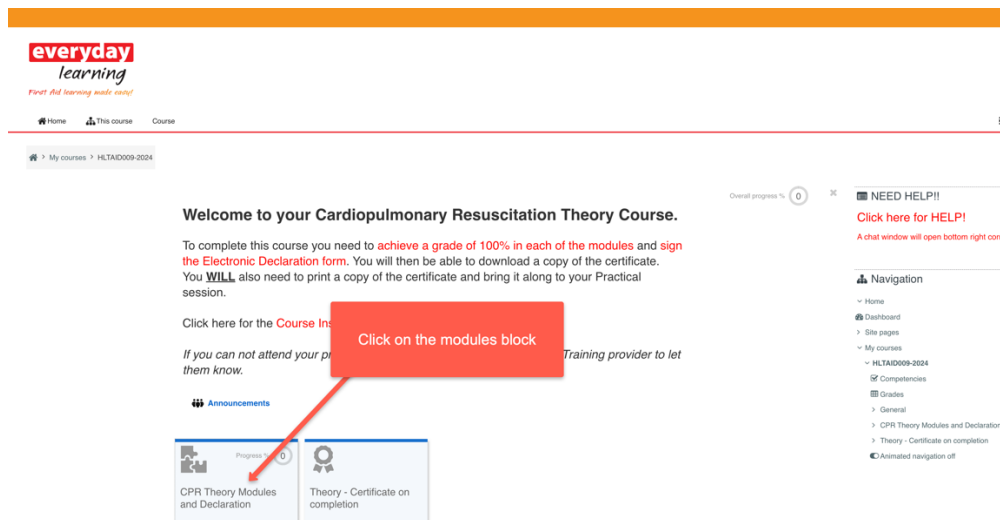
everyday learning
First Aid learning made easy!

Home This course Course

My courses > HLTAID009-2024

Overall progress % 0

Welcome to your Cardiopulmonary Resuscitation Theory Course.

To complete this course you need to achieve a grade of 100% in each of the modules and sign the Electronic Declaration form. You will then be able to download a copy of the certificate. You WILL also need to print a copy of the certificate and bring it along to your Practical session.

Click here for the Course Ins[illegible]

If you can not attend your pr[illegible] Training provider to let them know.

Click on the modules block

Announcements

Progress % 0

CPR Theory Modules and Declaration

Theory - Certificate on completion

NEED HELP!!

Click here for HELP!

A chat window will open bottom right cor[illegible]

Navigation

Home
Dashboard
Site pages
My courses
HLTAID009-2024
Competencies
Grades
General
CPR Theory Modules and Declaratio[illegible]
Theory - Certificate on completion
Animated navigation off